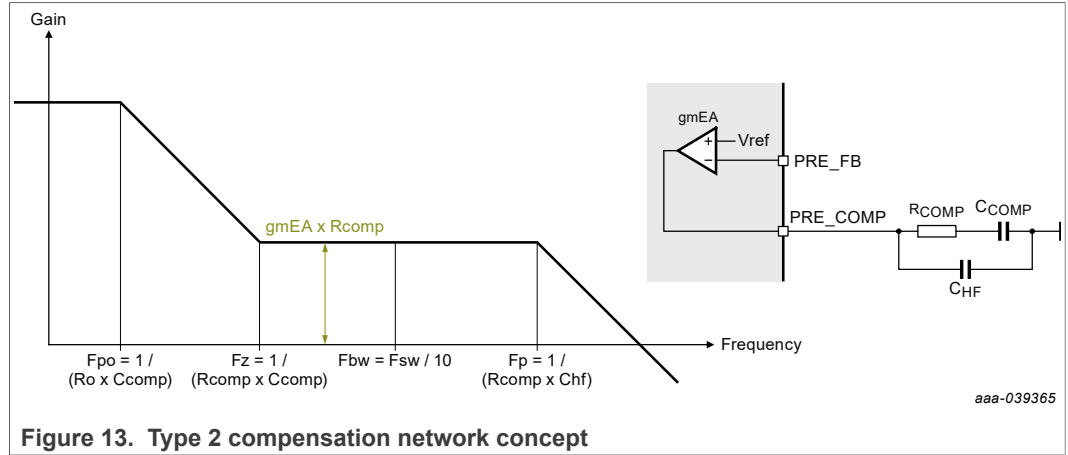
Gain

gmEA x Rcomp

Frequency

Fpo = 1 / (Ro x Ccomp)

Fz = 1 / (Rcomp x Ccomp)

Fbw = Fsw / 10

Fp = 1 / (Rcomp x Chf)

gmEA

+

−

Vref

PRE_FB

PRE_COMP

$R_{COMP}$

$C_{COMP}$

$C_{HF}$

aaa-039365

**Figure 13. Type 2 compensation network concept**